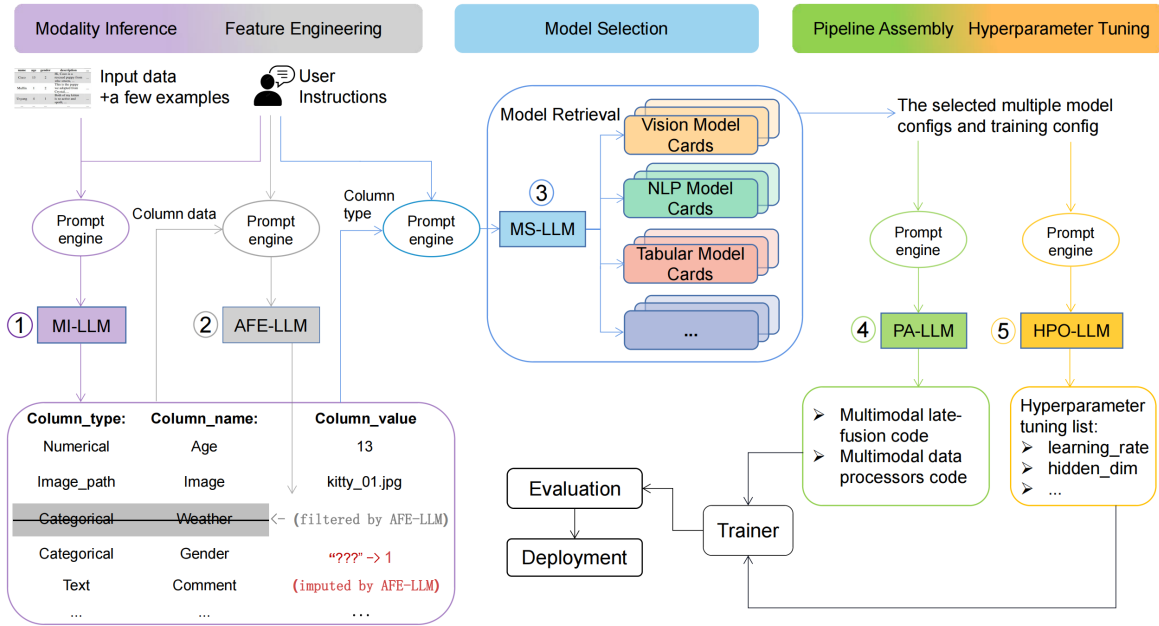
Modality Inference Feature Engineering

Model Selection

Pipeline Assembly Hyperparameter Tuning

Input data +a few examples

User Instructions

Model Retrieval

Vision Model Cards

NLP Model Cards

Tabular Model Cards

...

The selected multiple model configs and training config

Column data

Column type

Prompt engine

Prompt engine

Prompt engine

Prompt engine

Prompt engine

3 MS-LLM

1 MI-LLM

2 AFE-LLM

4 PA-LLM

5 HPO-LLM

| Column_type: | Column_name: | Column_value |
|---|---|---|
| Numerical | Age | 13 |
| Image_path | Image | kitty_01.jpg |
| Categorical | Weather | <- (filtered by AFE-LLM) |
| Categorical | Gender | "???" -> 1 |
| Text | Comment | (imputed by AFE-LLM) |
| ... | ... | ... |

➢ Multimodal late-fusion code
➢ Multimodal data processors code

Hyperparameter tuning list:
➢ learning_rate
➢ hidden_dim
➢ ...

Evaluation

Deployment

Trainer